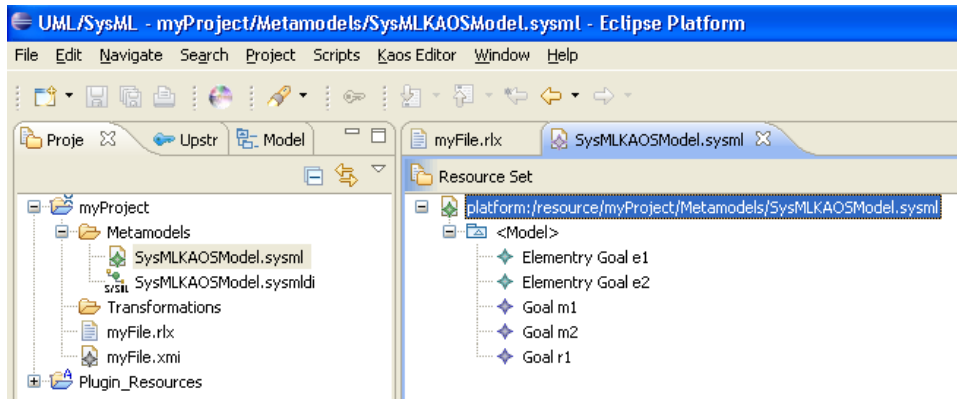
UML/SysML - myProject/Metamodels/SysMLKAOSModel.sysml - Eclipse Platform

File Edit Navigate Search Project Scripts Kaos Editor Window Help

Proje Upstr Model

myProject
Metamodels
SysMLKAOSModel.sysml
SysMLKAOSModel.sysmldi
Transformations
myFile.rlx
myFile.xmi
Plugin_Resources

myFile.rlx SysMLKAOSModel.sysml

Resource Set

platform:/resource/myProject/Metamodels/SysMLKAOSModel.sysml
<Model>
Elementry Goal e1
Elementry Goal e2
Goal m1
Goal m2
Goal r1